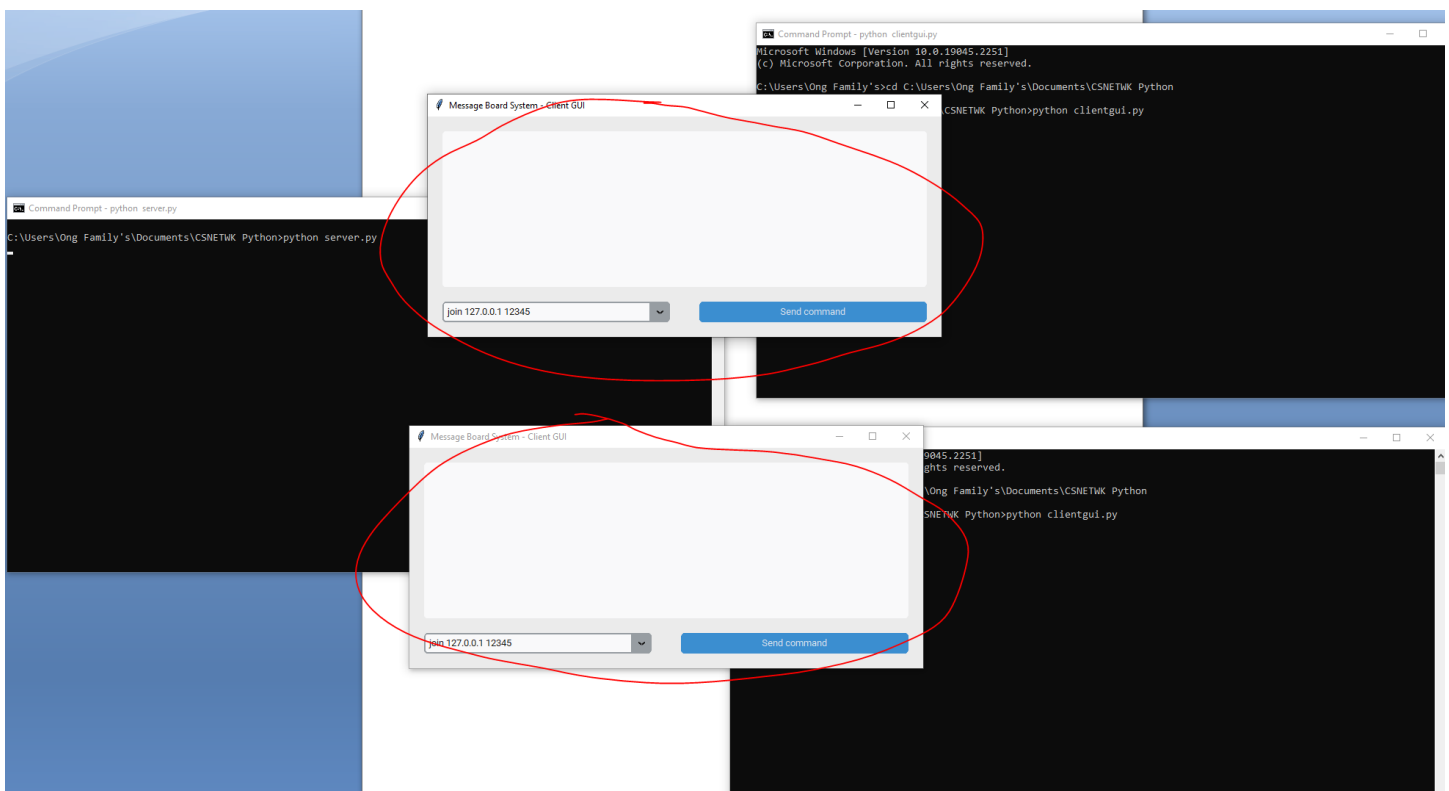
Command Prompt - python clientgui.py

Microsoft Windows [Version 10.0.19045.2251]
(c) Microsoft Corporation. All rights reserved.

C:\Users\Ong Family's>cd C:\Users\Ong Family's\Documents\CSNETWK Python

CSNETWK Python>python clientgui.py

Message Board System - Client GUI

join 127.0.0.1 12345

Send command

Command Prompt - python server.py

C:\Users\Ong Family's\Documents\CSNETWK Python>python server.py

Message Board System - Client GUI

join 127.0.0.1 12345

Send command

9045.2251]
ghts reserved.

\Ong Family's\Documents\CSNETWK Python

SNETWK Python>python clientgui.py